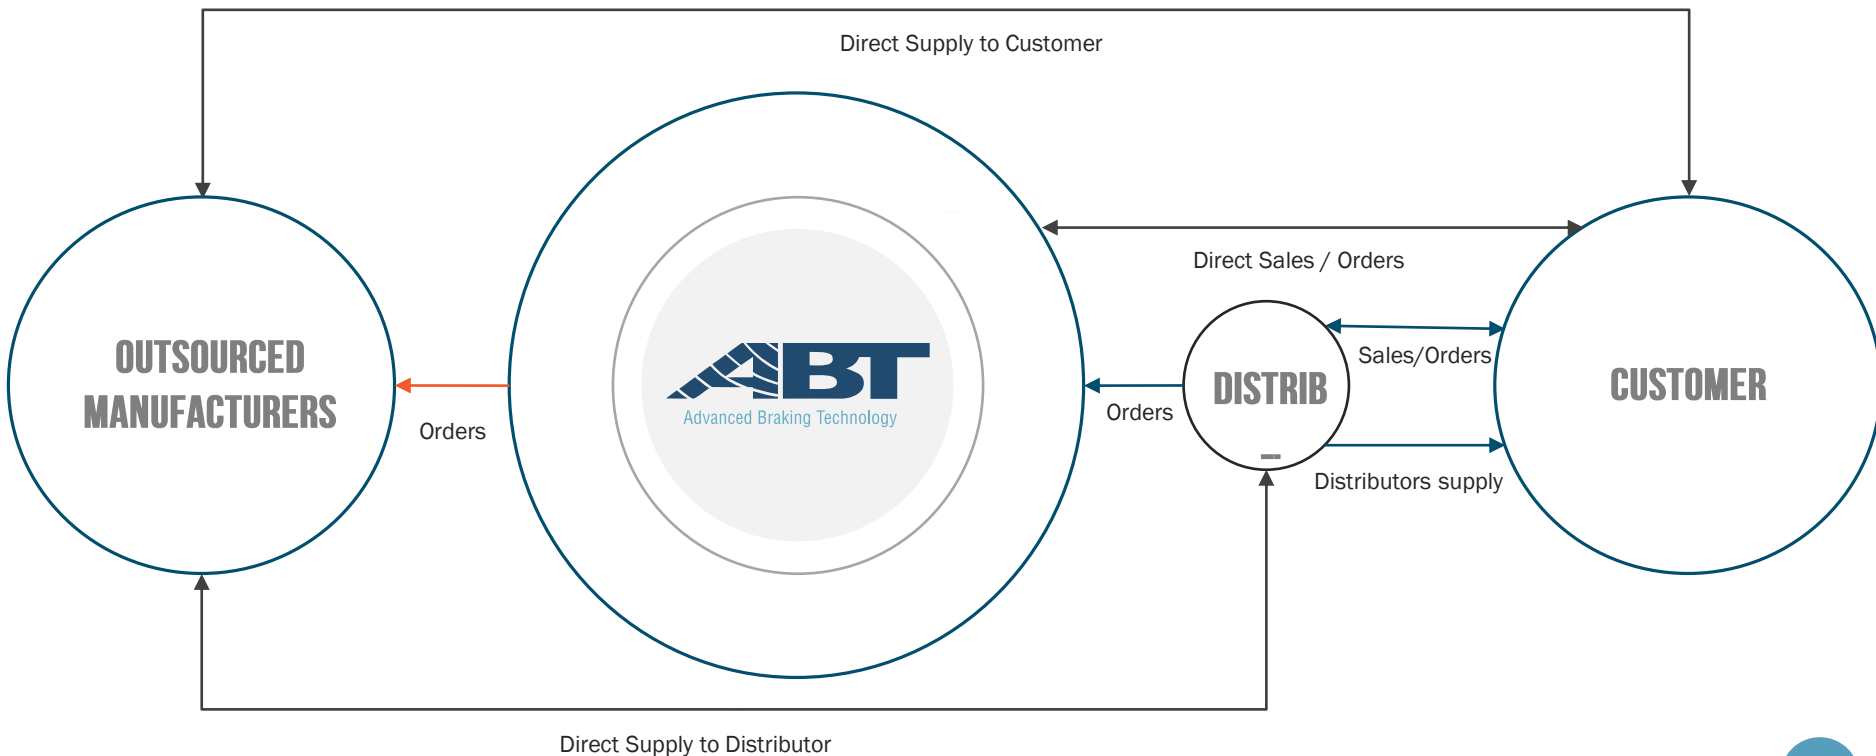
Direct Supply to Customer

OUTSOURCED MANUFACTURERS

Orders

ABT
Advanced Braking Technology

Direct Sales / Orders

Orders

DISTRIB

Sales/Orders

Distributors supply

CUSTOMER

Direct Supply to Distributor